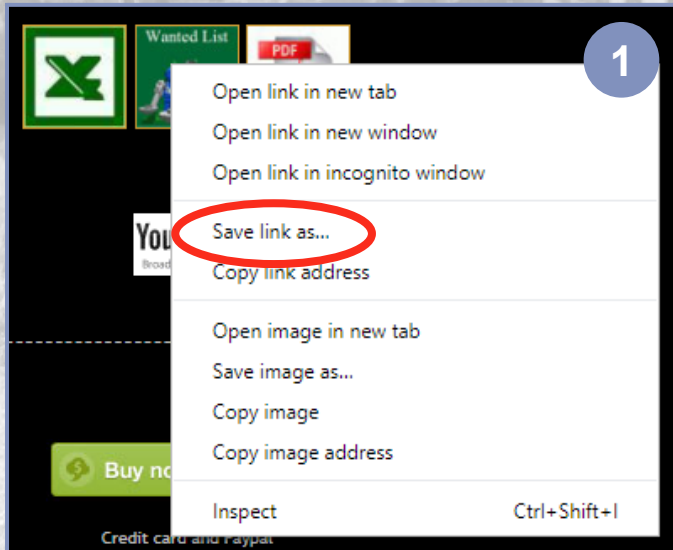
Wanted List

PDF

1

Open link in new tab
Open link in new window
Open link in incognito window

Save link as...
Copy link address

Open image in new tab
Save image as...
Copy image
Copy image address

Inspect Ctrl+Shift+I

You
Broad

Buy no

Credit card and Paypal